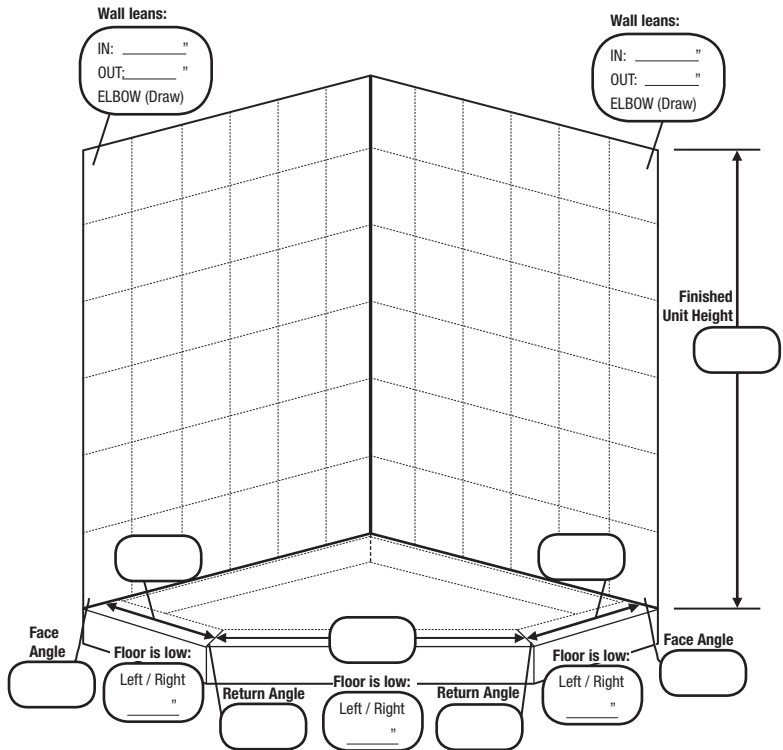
Wall leans:
IN: ________"
OUT;_______"
ELBOW (Draw)

Wall leans:
IN: ________"
OUT: _______"
ELBOW (Draw)

Finished Unit Height

Face Angle

Floor is low:
Left / Right
______"

Return Angle

Floor is low:
Left / Right
______"

Return Angle

Floor is low:
Left / Right
______"

Face Angle